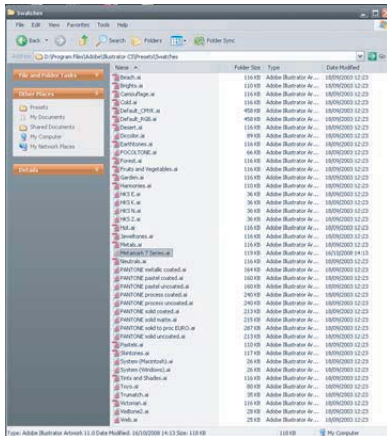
Swatches

File Edit View Favorites Tools Help

Back Search Folders Folder Sync

Address D:\Program Files\Adobe\Illustrator CS\Presets\Swatches

File and Folder Tasks

Other Places

Presets
My Documents
Shared Documents
My Computer
My Network Places

Details

| Name | Folder Size | Type | Date Modified |
|---|---|---|---|
| Beach.ai | 116 KB | Adobe Illustrator Ar... | 18/09/2003 12:23 |
| Brights.ai | 110 KB | Adobe Illustrator Ar... | 18/09/2003 12:23 |
| Camouflage.ai | 116 KB | Adobe Illustrator Ar... | 18/09/2003 12:23 |
| Cold.ai | 116 KB | Adobe Illustrator Ar... | 18/09/2003 12:23 |
| Default_CMYK.ai | 458 KB | Adobe Illustrator Ar... | 18/09/2003 12:23 |
| Default_RGB.ai | 450 KB | Adobe Illustrator Ar... | 18/09/2003 12:23 |
| Desert.ai | 116 KB | Adobe Illustrator Ar... | 18/09/2003 12:23 |
| Dicolor.ai | 89 KB | Adobe Illustrator Ar... | 18/09/2003 12:23 |
| Earthtones.ai | 116 KB | Adobe Illustrator Ar... | 18/09/2003 12:23 |
| FOCOLTONE.ai | 66 KB | Adobe Illustrator Ar... | 18/09/2003 12:23 |
| Forest.ai | 116 KB | Adobe Illustrator Ar... | 18/09/2003 12:23 |
| Fruits and Vegetables.ai | 116 KB | Adobe Illustrator Ar... | 18/09/2003 12:23 |
| Garden.ai | 116 KB | Adobe Illustrator Ar... | 18/09/2003 12:23 |
| Harmonies.ai | 110 KB | Adobe Illustrator Ar... | 18/09/2003 12:23 |
| HKS E.ai | 36 KB | Adobe Illustrator Ar... | 18/09/2003 12:23 |
| HKS K.ai | 36 KB | Adobe Illustrator Ar... | 18/09/2003 12:23 |
| HKS N.ai | 36 KB | Adobe Illustrator Ar... | 18/09/2003 12:23 |
| HKS Z.ai | 36 KB | Adobe Illustrator Ar... | 18/09/2003 12:23 |
| Hot.ai | 116 KB | Adobe Illustrator Ar... | 18/09/2003 12:23 |
| Jeweltones.ai | 116 KB | Adobe Illustrator Ar... | 18/09/2003 12:23 |
| Metals.ai | 116 KB | Adobe Illustrator Ar... | 18/09/2003 12:23 |
| Metalpunk T Series.ai | 119 KB | Adobe Illustrator Ar... | 16/10/2008 14:13 |
| Neutrals.ai | 116 KB | Adobe Illustrator Ar... | 18/09/2003 12:23 |
| PANTONE metallic coated.ai | 164 KB | Adobe Illustrator Ar... | 18/09/2003 12:23 |
| PANTONE pastel coated.ai | 160 KB | Adobe Illustrator Ar... | 18/09/2003 12:23 |
| PANTONE pastel uncoated.ai | 160 KB | Adobe Illustrator Ar... | 18/09/2003 12:23 |
| PANTONE process coated.ai | 240 KB | Adobe Illustrator Ar... | 18/09/2003 12:23 |
| PANTONE process uncoated.ai | 240 KB | Adobe Illustrator Ar... | 18/09/2003 12:23 |
| PANTONE solid coated.ai | 213 KB | Adobe Illustrator Ar... | 18/09/2003 12:23 |
| PANTONE solid matte.ai | 213 KB | Adobe Illustrator Ar... | 18/09/2003 12:23 |
| PANTONE solid to proc EURO.ai | 287 KB | Adobe Illustrator Ar... | 18/09/2003 12:23 |
| PANTONE solid uncoated.ai | 213 KB | Adobe Illustrator Ar... | 18/09/2003 12:23 |
| Pastels.ai | 110 KB | Adobe Illustrator Ar... | 18/09/2003 12:23 |
| Skintones.ai | 117 KB | Adobe Illustrator Ar... | 18/09/2003 12:23 |
| System (Macintosh).ai | 26 KB | Adobe Illustrator Ar... | 18/09/2003 12:23 |
| System (Windows).ai | 26 KB | Adobe Illustrator Ar... | 18/09/2003 12:23 |
| Tints and Shades.ai | 116 KB | Adobe Illustrator Ar... | 18/09/2003 12:23 |
| Toys.ai | 80 KB | Adobe Illustrator Ar... | 18/09/2003 12:23 |
| Trumatch.ai | 35 KB | Adobe Illustrator Ar... | 18/09/2003 12:23 |
| Victorian.ai | 116 KB | Adobe Illustrator Ar... | 18/09/2003 12:23 |
| VisiBone2.ai | 28 KB | Adobe Illustrator Ar... | 18/09/2003 12:23 |
| Web.ai | 29 KB | Adobe Illustrator Ar... | 18/09/2003 12:23 |

Type: Adobe Illustrator Artwork 11.0 Date Modified: 16/10/2008 14:13 Size: 118 KB 118 KB My Computer